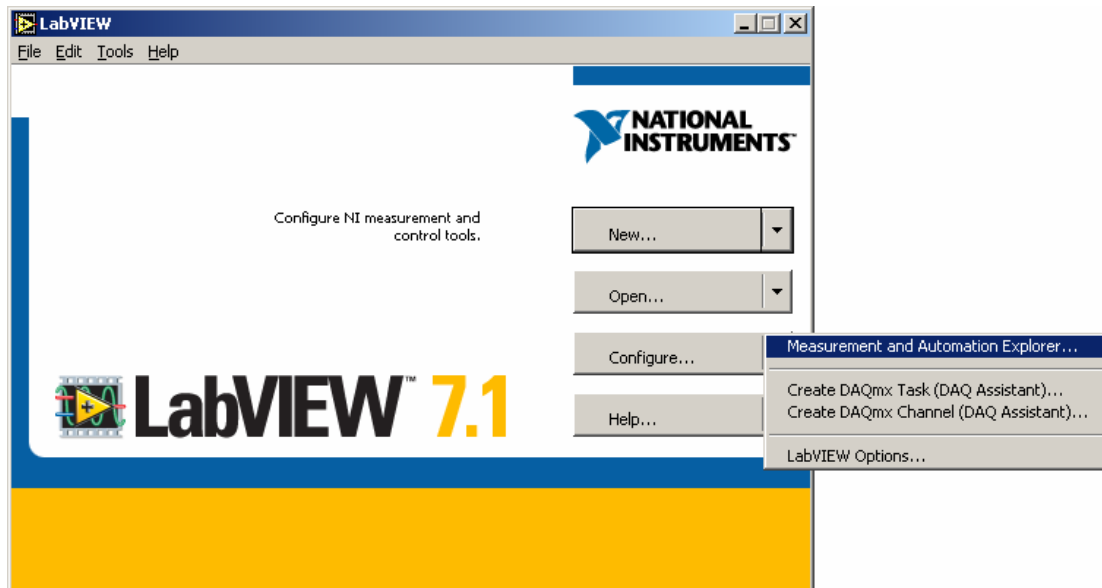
LabVIEW

File Edit Tools Help

NATIONAL INSTRUMENTS

Configure NI measurement and control tools.

New...

Open...

Configure...

Help...

Measurement and Automation Explorer...

Create DAQmx Task (DAQ Assistant)...
Create DAQmx Channel (DAQ Assistant)...

LabVIEW Options...

LabVIEW™ 7.1